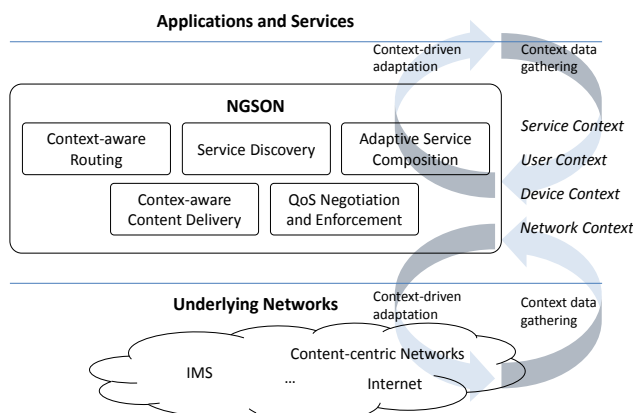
Applications and Services

Context-driven adaptation

Context data gathering

NGSON

Context-aware Routing

Service Discovery

Adaptive Service Composition

Contex-aware Content Delivery

QoS Negotiation and Enforcement

Service Context

User Context

Device Context

Network Context

Underlying Networks

Context-driven adaptation

Context data gathering

Content-centric Networks

IMS

...

Internet